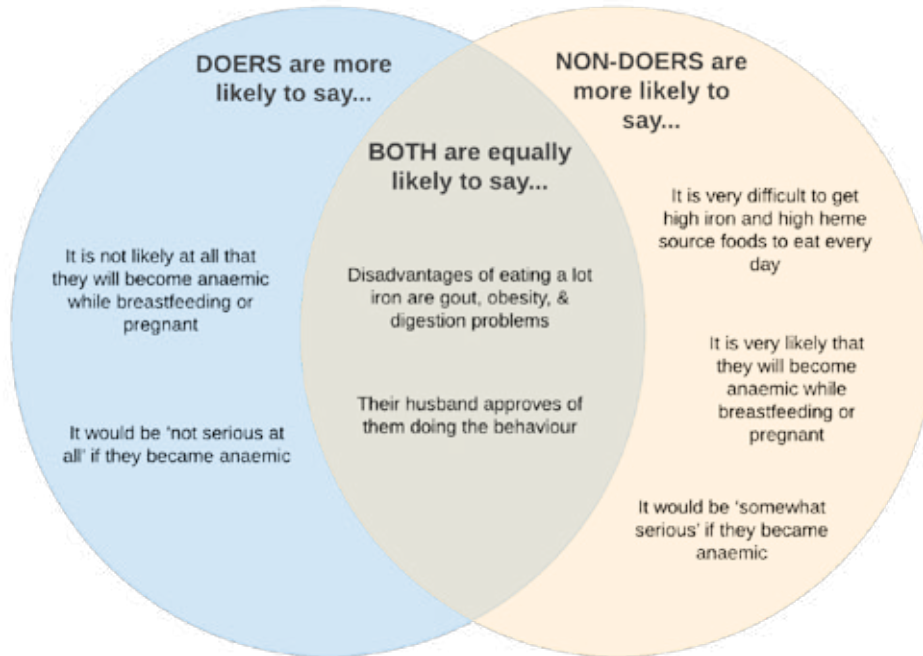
DOERS are more likely to say...

NON-DOERS are more likely to say...

BOTH are equally likely to say...

It is not likely at all that they will become anaemic while breastfeeding or pregnant

It would be 'not serious at all' if they became anaemic

Disadvantages of eating a lot iron are gout, obesity, & digestion problems

Their husband approves of them doing the behaviour

It is very difficult to get high iron and high heme source foods to eat every day

It is very likely that they will become anaemic while breastfeeding or pregnant

It would be 'somewhat serious' if they became anaemic